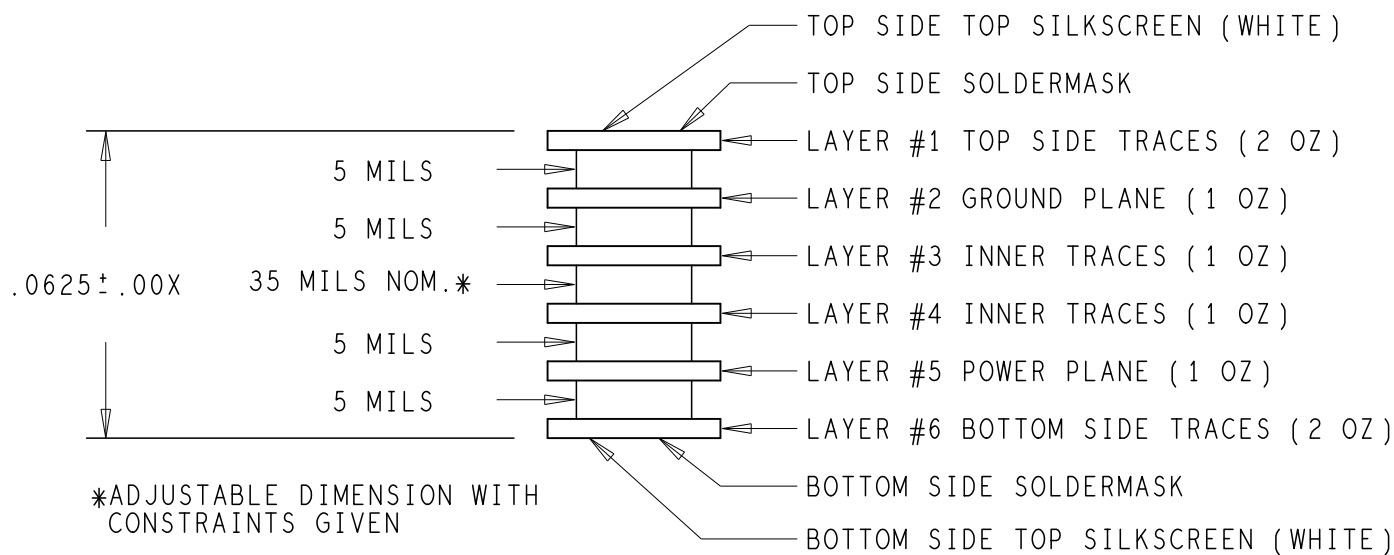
TOP SIDE TOP SILKSCREEN (WHITE)

TOP SIDE SOLDERMASK

LAYER #1 TOP SIDE TRACES (2 OZ)

5 MILS

LAYER #2 GROUND PLANE (1 OZ)

5 MILS

LAYER #3 INNER TRACES (1 OZ)

$.0625 \pm .00X$

35 MILS NOM.*

LAYER #4 INNER TRACES (1 OZ)

5 MILS

LAYER #5 POWER PLANE (1 OZ)

5 MILS

LAYER #6 BOTTOM SIDE TRACES (2 OZ)

BOTTOM SIDE SOLDERMASK

*ADJUSTABLE DIMENSION WITH CONSTRAINTS GIVEN

BOTTOM SIDE TOP SILKSCREEN (WHITE)